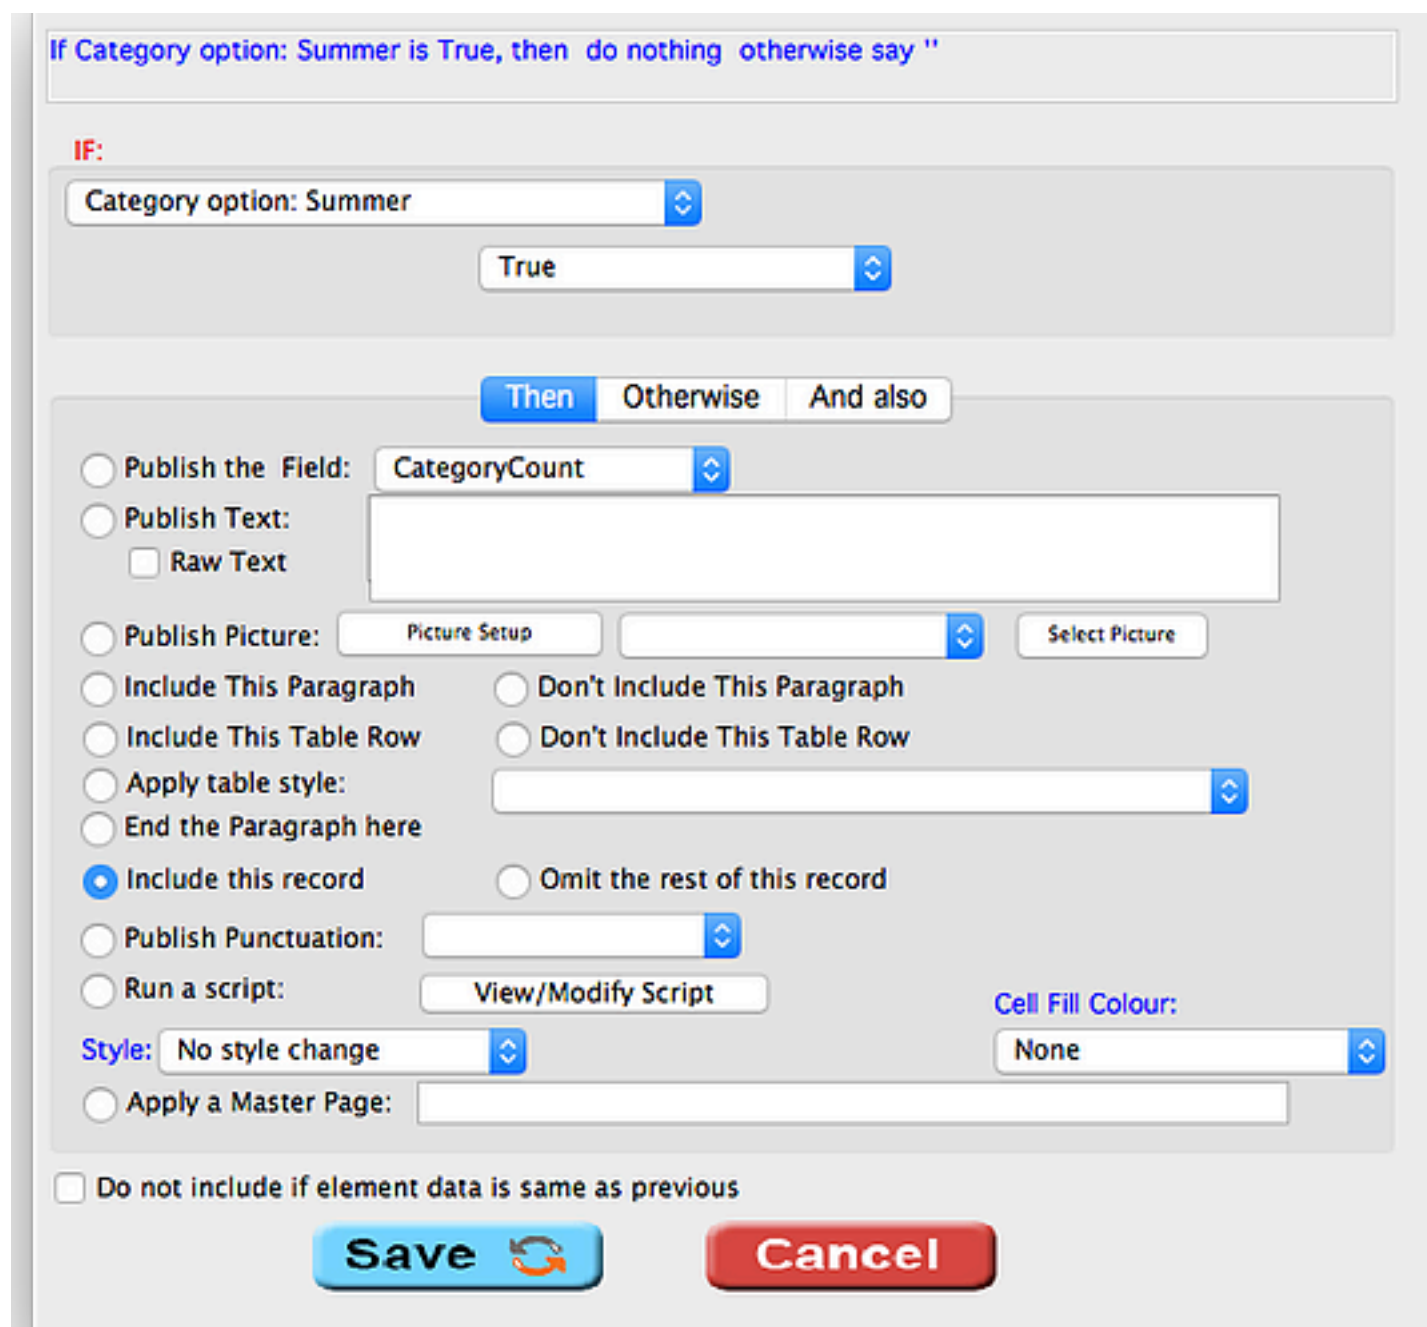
If Category option: Summer is True, then do nothing otherwise say ''

IF:

Category option: Summer

True

Then Otherwise And also

Publish the Field: CategoryCount

Publish Text:

Raw Text

Publish Picture: Picture Setup Select Picture

Include This Paragraph Don't Include This Paragraph

Include This Table Row Don't Include This Table Row

Apply table style:

End the Paragraph here

Include this record Omit the rest of this record

Publish Punctuation:

Run a script: View/Modify Script

Cell Fill Colour:

Style: No style change

None

Apply a Master Page:

Do not include if element data is same as previous

Save

Cancel